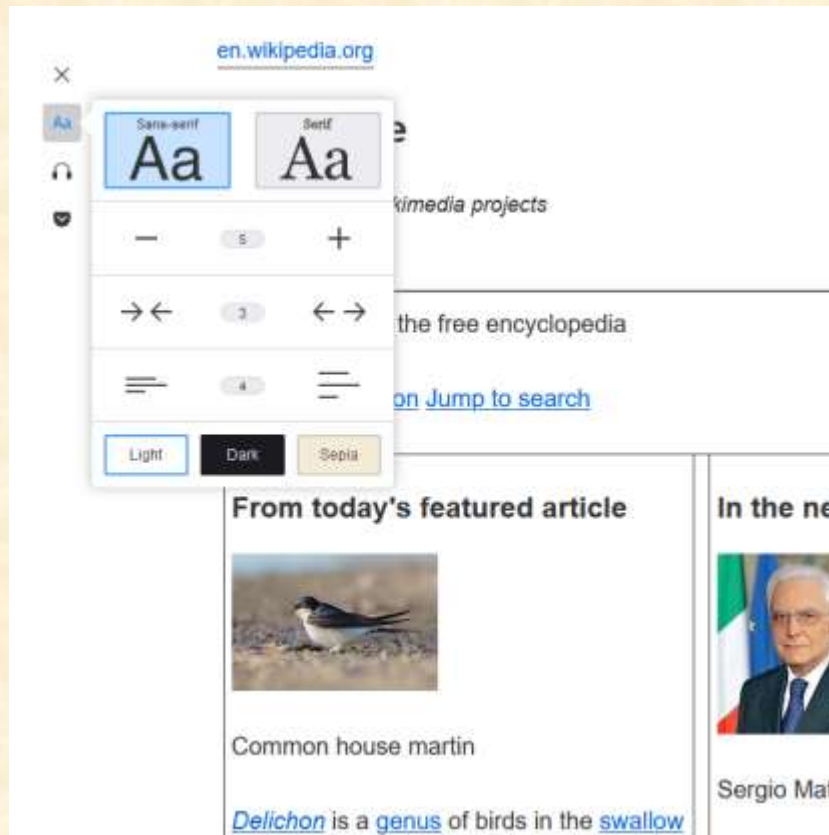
en.wikipedia.org

×

Aa

Sans-serif
Aa

Serif
Aa

e

kimedia projects

—
5
+

→←
3
←→

the free encyclopedia

4

on Jump to search

Light
Dark
Sepia

From today's featured article

In the ne

Common house martin

Sergio Ma

Delichon is a genus of birds in the swallow